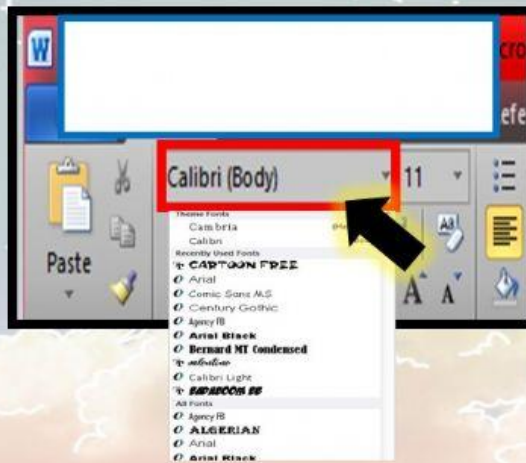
W

cro

efe

Paste

Calibri (Body)

11

Theme Fonts

Cambria

Calibri

Recently Used Fonts

CARTOON FREE

Arial

Comic Sans MS

Century Gothic

Agency FB

Arial Black

Bernard MT Condensed

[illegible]

Calibri Light

BADABOOM BB

All Fonts

Agency FB

ALGERIAN

Arial

Arial Black